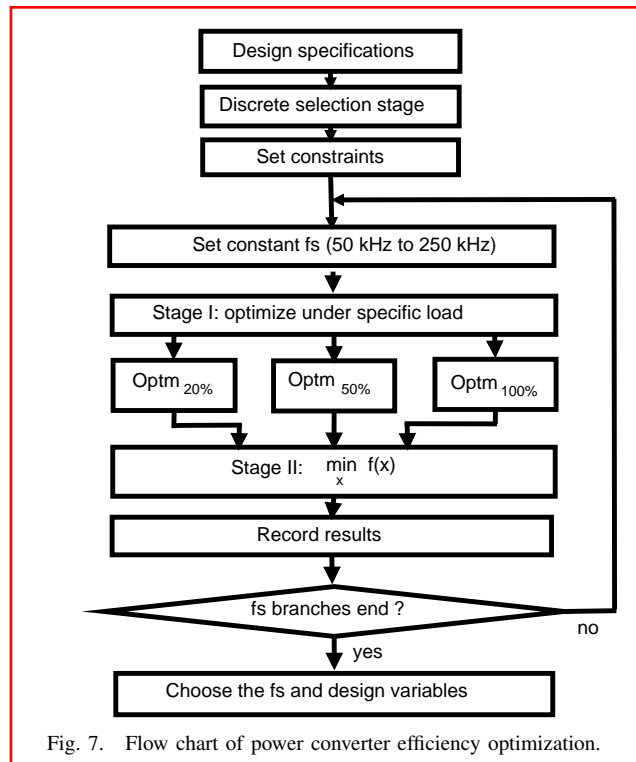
Design specifications

Discrete selection stage

Set constraints

Set constant fs (50 kHz to 250 kHz)

Stage I: optimize under specific load

Optm $_{20\%}$

Optm $_{50\%}$

Optm $_{100\%}$

Stage II: $\min_{x} f(x)$

Record results

fs branches end ?

no

yes

Choose the fs and design variables

Fig. 7. Flow chart of power converter efficiency optimization.